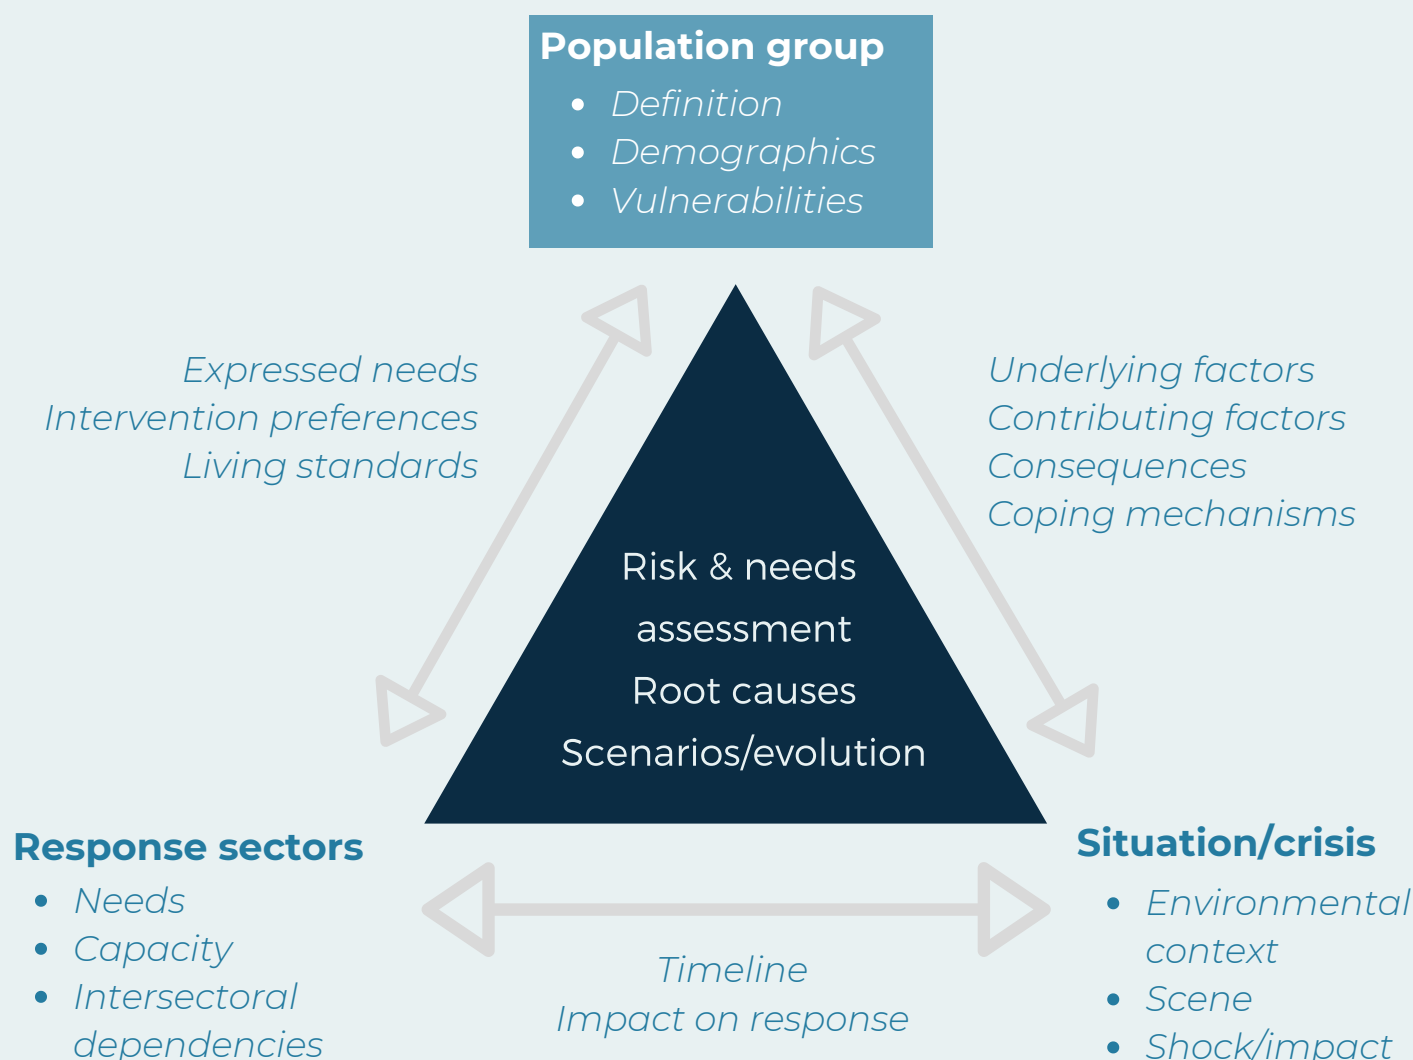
Population group
- Definition
- Demographics
- Vulnerabilities

Expressed needs
Intervention preferences
Living standards

Underlying factors
Contributing factors
Consequences
Coping mechanisms

Risk & needs assessment
Root causes
Scenarios/evolution

Response sectors
- Needs
- Capacity
- Intersectoral dependencies

Timeline
Impact on response

Situation/crisis
- Environmental context
- Scene
- Shock/impact